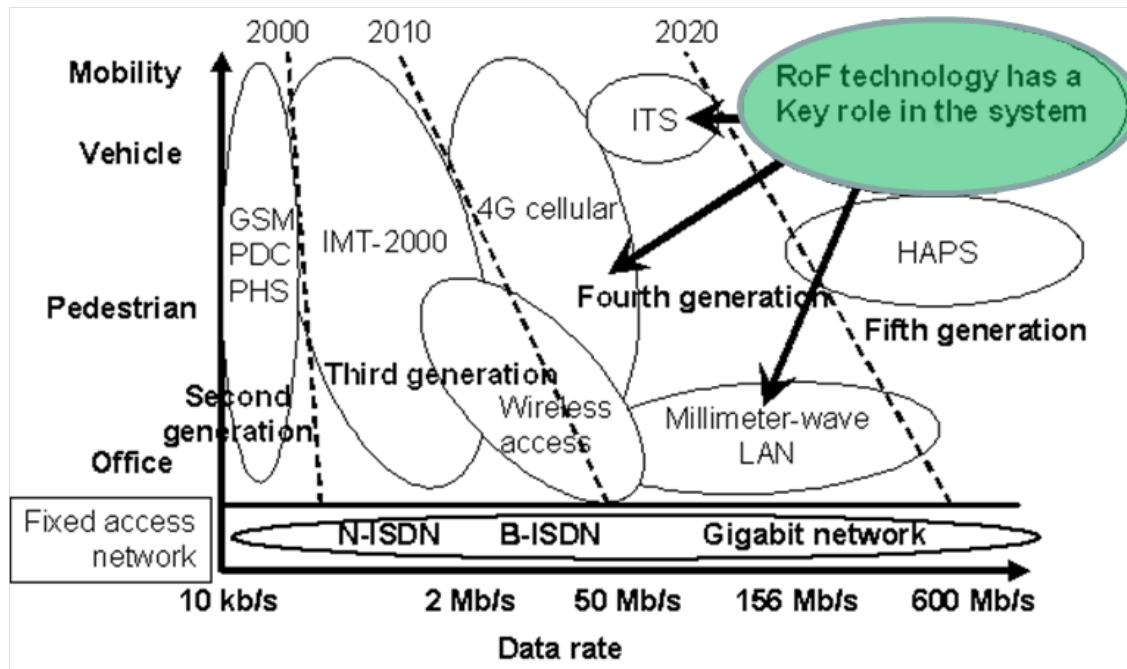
2000
2010
2020

RoF technology has a Key role in the system

Mobility
Vehicle
Pedestrian
Office

ITS

GSM
PDC
PHS

IMT-2000

4G cellular

HAPS

Fourth generation

Fifth generation

Second generation

Third generation

Wireless access

Millimeter-wave LAN

Fixed access network

N-ISDN
B-ISDN
Gigabit network

10 kb/s
2 Mb/s
50 Mb/s
156 Mb/s
600 Mb/s

Data rate